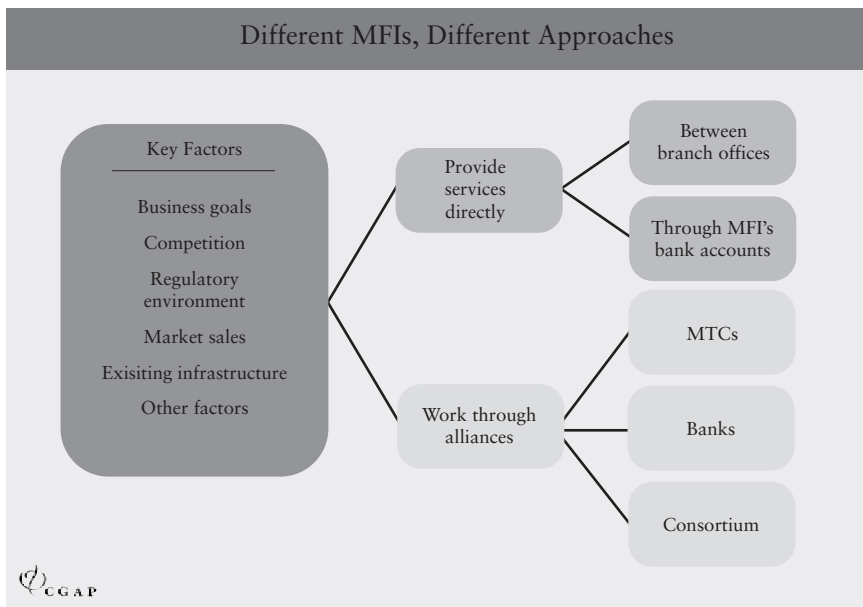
Different MFIs, Different Approaches

Key Factors

Business goals

Competition

Regulatory environment

Market sales

Exisiting infrastructure

Other factors

Provide services directly

Between branch offices

Through MFI's bank accounts

Work through alliances

MTCs

Banks

Consortium

CGAP